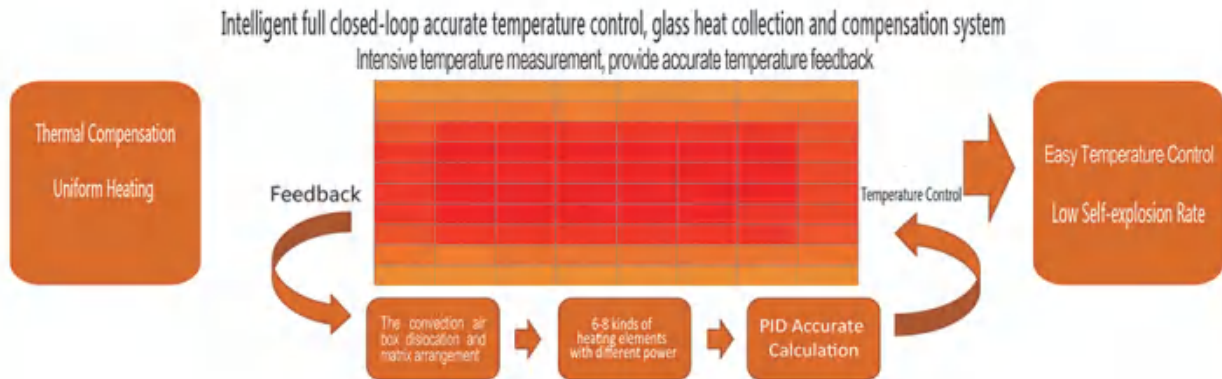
Intelligent full closed-loop accurate temperature control, glass heat collection and compensation system

Intensive temperature measurement, provide accurate temperature feedback

Thermal Compensation

Uniform Heating

Feedback

Temperature Control

Easy Temperature Control

Low Self-explosion Rate

The convection air box dislocation and matrix arrangement

6-8 kinds of heating elements with different power

PID Accurate Calculation